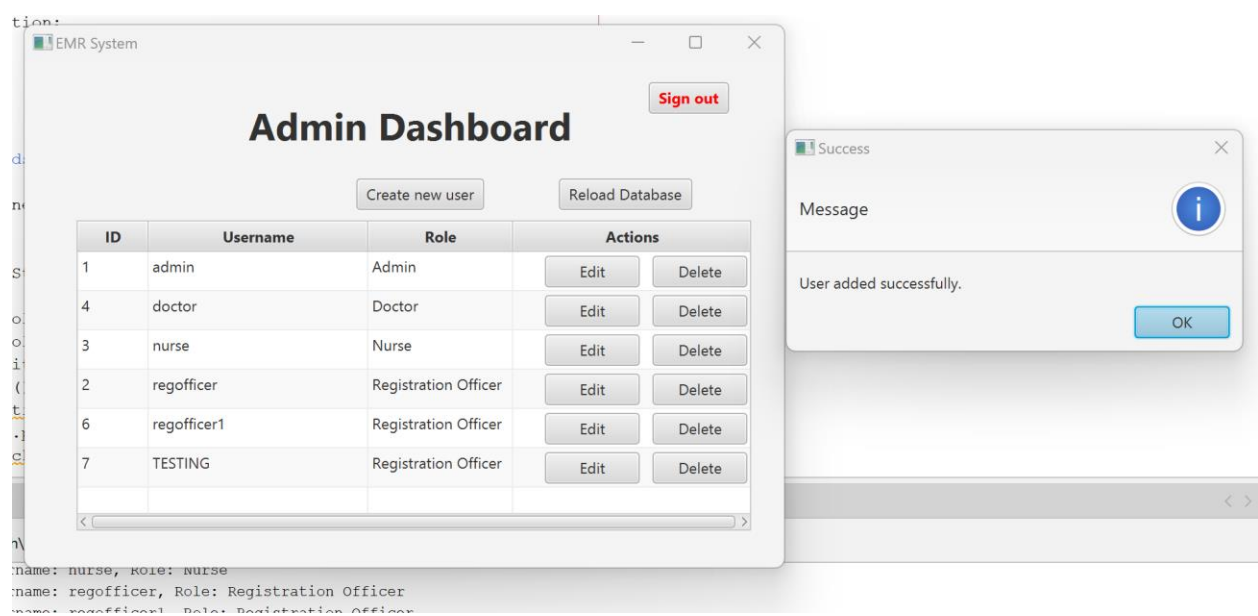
tion:

EMR System

Sign out

Admin Dashboard

Create new user

Reload Database

| ID | Username | Role | Actions |
|---|---|---|---|
| 1 | admin | Admin | Edit Delete |
| 4 | doctor | Doctor | Edit Delete |
| 3 | nurse | Nurse | Edit Delete |
| 2 | regofficer | Registration Officer | Edit Delete |
| 6 | regofficer1 | Registration Officer | Edit Delete |
| 7 | TESTING | Registration Officer | Edit Delete |

Success

Message

User added successfully.

OK

:name: nurse, Role: Nurse
:name: regofficer, Role: Registration Officer
:name: regofficer1, Role: Registration Officer